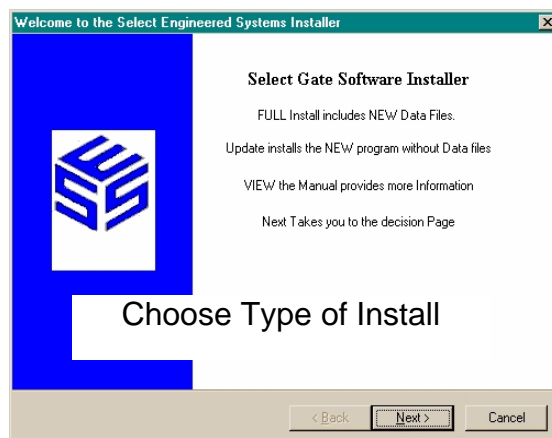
Welcome to the Select Engineered Systems Installer

×

Select Gate Software Installer

FULL Install includes NEW Data Files.

Update installs the NEW program without Data files

VIEW the Manual provides more Information

Next Takes you to the decision Page

Choose Type of Install

< Back

Next >

Cancel